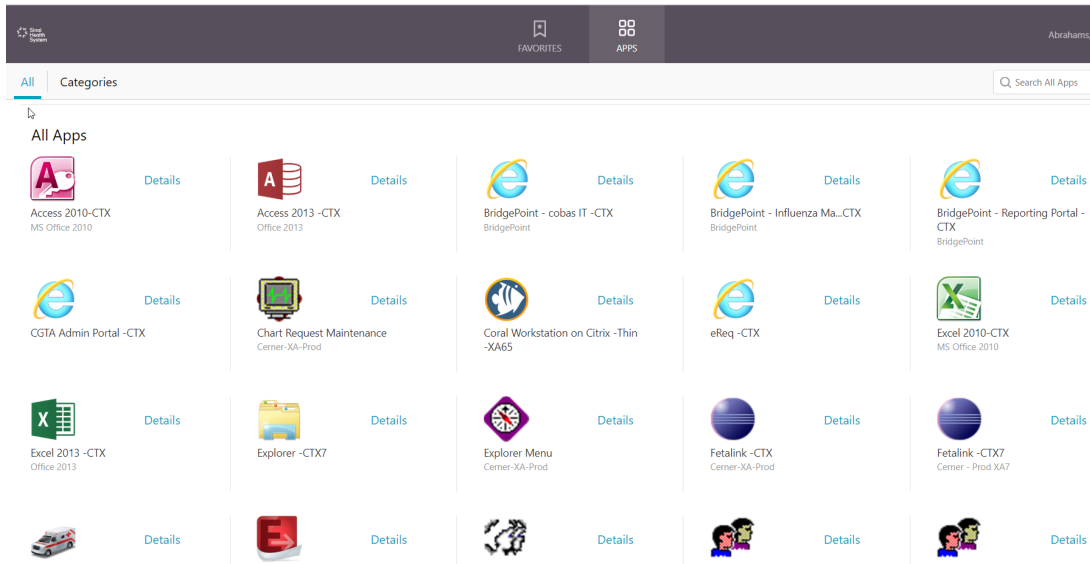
Sinai Health System

FAVORITES

APPS

Abrahams,

All

Categories

Search All Apps

All Apps

Details
Access 2010-CTX
MS Office 2010

Details
Access 2013 -CTX
Office 2013

Details
BridgePoint - cobas IT -CTX
BridgePoint

Details
BridgePoint - Influenza Ma...CTX
BridgePoint

Details
BridgePoint - Reporting Portal -CTX
BridgePoint

Details
CGTA Admin Portal -CTX

Details
Chart Request Maintenance
Cerner-XA-Prod

Details
Coral Workstation on Citrix -Thin -XA65

Details
eReq -CTX

Details
Excel 2010-CTX
MS Office 2010

Details
Excel 2013 -CTX
Office 2013

Details
Explorer -CTX7

Details
Explorer Menu
Cerner-XA-Prod

Details
Fetalink -CTX
Cerner-XA-Prod

Details
Fetalink -CTX7
Cerner - Prod XA7

Details

Details

Details

Details

Details